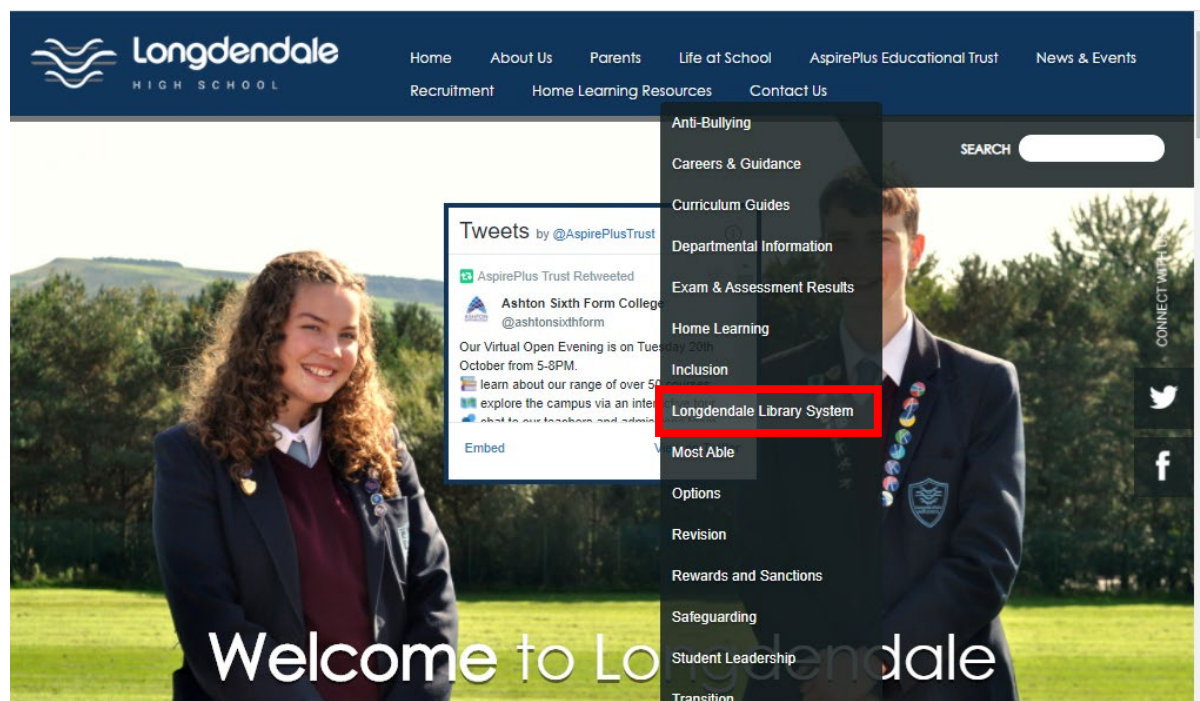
Longdendale
HIGH SCHOOL

Home About Us Parents Life at School AspirePlus Educational Trust News & Events
Recruitment Home Learning Resources Contact Us

Anti-Bullying
Careers & Guidance
Curriculum Guides
Departmental Information
Exam & Assessment Results
Home Learning
Inclusion
Longdendale Library System
Most Able
Options
Revision
Rewards and Sanctions
Safeguarding
Student Leadership
Transition

SEARCH

Tweets by @AspirePlusTrust

AspirePlus Trust Retweeted
Ashton Sixth Form College
@ashtonsixthform
Our Virtual Open Evening is on Tuesday 20th October from 5-8PM.
learn about our range of over 50 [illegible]
explore the campus via an inter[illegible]
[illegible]

Embed V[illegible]

CONNECT WITH US

Welcome to Longdendale